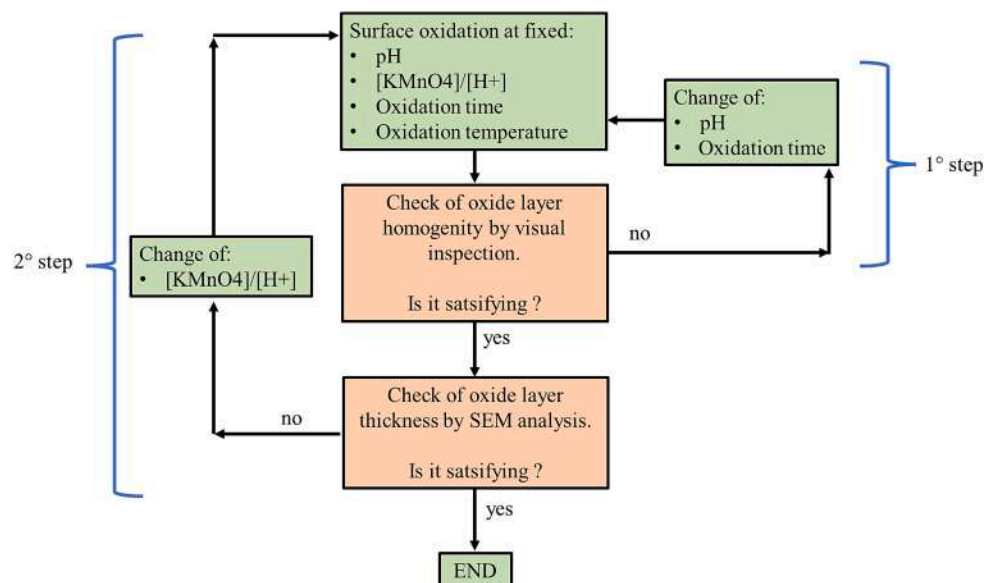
Surface oxidation at fixed:
• pH
• [KMnO4]/[H+]
• Oxidation time
• Oxidation temperature

Change of:
• pH
• Oxidation time

1° step

2° step

Change of:
• [KMnO4]/[H+]

Check of oxide layer homogenity by visual inspection.

Is it satsifying ?

no

yes

Check of oxide layer thickness by SEM analysis.

Is it satsifying ?

no

yes

END